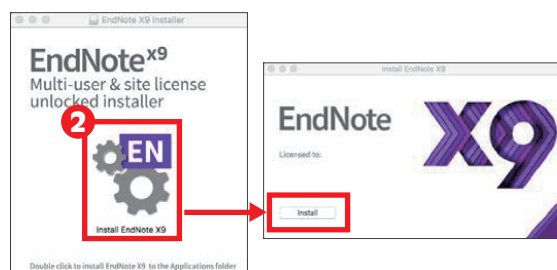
EndNote X9 Installer

EndNote$^{x9}$

Multi-user & site license unlocked installer

2

EN

Install EndNote X9

Double click to install EndNote X9 to the Applications folder

Install EndNote X9

EndNote

Licensed to:

Install

X9